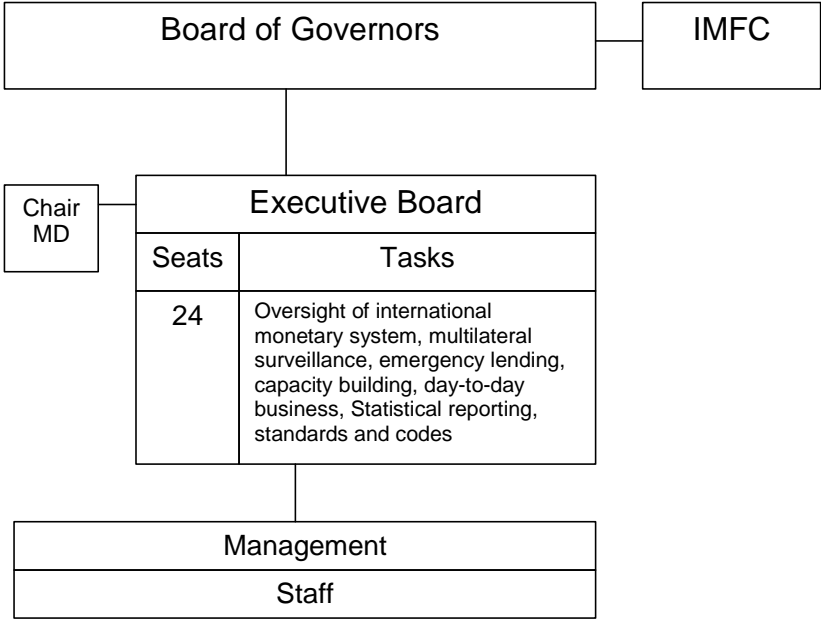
Board of Governors

IMFC

Chair MD

Executive Board

| Seats | Tasks |
|---|---|
| 24 | Oversight of international monetary system, multilateral surveillance, emergency lending, capacity building, day-to-day business, Statistical reporting, standards and codes |

Management

Staff